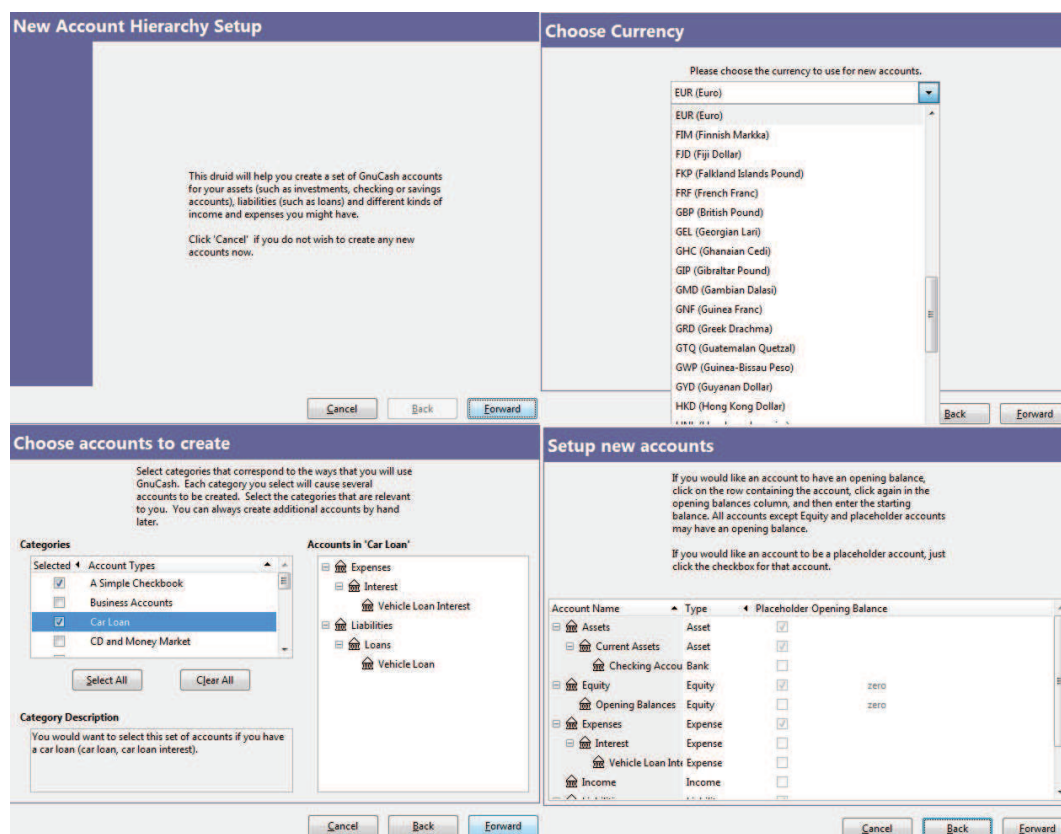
New Account Hierarchy Setup

This druid will help you create a set of GnuCash accounts for your assets (such as investments, checking or savings accounts), liabilities (such as loans) and different kinds of income and expenses you might have.

Click 'Cancel' if you do not wish to create any new accounts now.

Cancel Back Forward

Choose Currency

Please choose the currency to use for new accounts.

EUR (Euro)
EUR (Euro)
FIM (Finnish Markka)
FJD (Fiji Dollar)
FKP (Falkland Islands Pound)
FRF (French Franc)
GBP (British Pound)
GEL (Georgian Lari)
GHC (Ghanaian Cedi)
GIP (Gibraltar Pound)
GMD (Gambian Dalasi)
GNF (Guinea Franc)
GRD (Greek Drachma)
GTQ (Guatemalan Quetzal)
GWP (Guinea-Bissau Peso)
GYD (Guyanan Dollar)
HKD (Hong Kong Dollar)
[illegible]

Back Forward

Choose accounts to create

Select categories that correspond to the ways that you will use GnuCash. Each category you select will cause several accounts to be created. Select the categories that are relevant to you. You can always create additional accounts by hand later.

Categories

| Selected | Account Types |
|---|---|
| ☑ | A Simple Checkbook |
| ☐ | Business Accounts |
| ☑ | Car Loan |
| ☐ | CD and Money Market |

Select All Clear All

Category Description

You would want to select this set of accounts if you have a car loan (car loan, car loan interest).

Accounts in 'Car Loan'

Expenses
Interest
Vehicle Loan Interest
Liabilities
Loans
Vehicle Loan

Cancel Back Forward

Setup new accounts

If you would like an account to have an opening balance, click on the row containing the account, click again in the opening balances column, and then enter the starting balance. All accounts except Equity and placeholder accounts may have an opening balance.

If you would like an account to be a placeholder account, just click the checkbox for that account.

| Account Name | Type | Placeholder | Opening Balance |
|---|---|---|---|
| Assets | Asset | ☑ | |
| Current Assets | Asset | ☑ | |
| Checking Accou | Bank | ☐ | |
| Equity | Equity | ☑ | zero |
| Opening Balances | Equity | ☐ | zero |
| Expenses | Expense | ☑ | |
| Interest | Expense | ☐ | |
| Vehicle Loan Inte | Expense | ☐ | |
| Income | Income | ☐ | |

Cancel Back Forward